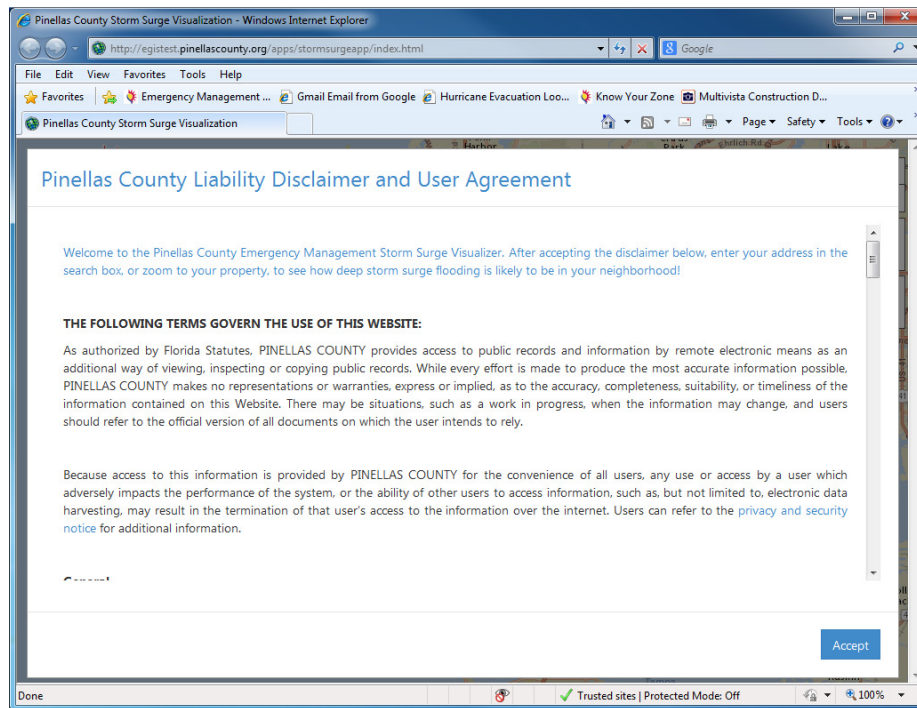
Pinellas County Storm Surge Visualization - Windows Internet Explorer

http://egistest.pinellascounty.org/apps/stormsurgeapp/index.html

Google

File Edit View Favorites Tools Help

Favorites | Emergency Management ... | Gmail Email from Google | Hurricane Evacuation Loo... | Know Your Zone | Multivista Construction D...

Pinellas County Storm Surge Visualization

Page ▾ Safety ▾ Tools ▾

Pinellas County Liability Disclaimer and User Agreement

Welcome to the Pinellas County Emergency Management Storm Surge Visualizer. After accepting the disclaimer below, enter your address in the search box, or zoom to your property, to see how deep storm surge flooding is likely to be in your neighborhood!

THE FOLLOWING TERMS GOVERN THE USE OF THIS WEBSITE:

As authorized by Florida Statutes, PINELLAS COUNTY provides access to public records and information by remote electronic means as an additional way of viewing, inspecting or copying public records. While every effort is made to produce the most accurate information possible, PINELLAS COUNTY makes no representations or warranties, express or implied, as to the accuracy, completeness, suitability, or timeliness of the information contained on this Website. There may be situations, such as a work in progress, when the information may change, and users should refer to the official version of all documents on which the user intends to rely.

Because access to this information is provided by PINELLAS COUNTY for the convenience of all users, any use or access by a user which adversely impacts the performance of the system, or the ability of other users to access information, such as, but not limited to, electronic data harvesting, may result in the termination of that user's access to the information over the internet. Users can refer to the privacy and security notice for additional information.

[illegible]

Accept

Done | Trusted sites | Protected Mode: Off | 100%